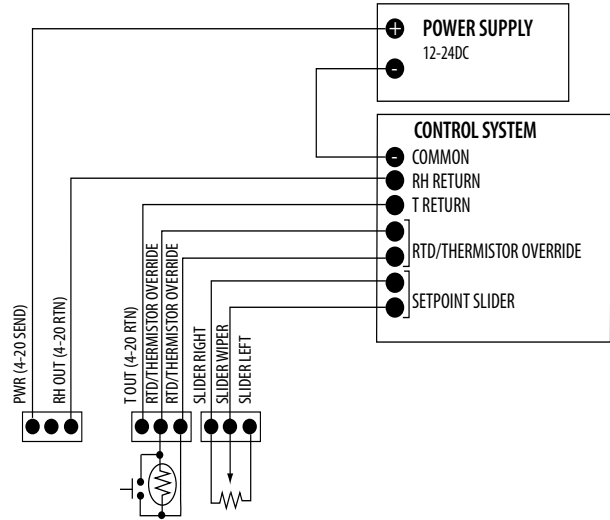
+
POWER SUPPLY
12-24DC
-

CONTROL SYSTEM
- COMMON
RH RETURN
T RETURN
RTD/THERMISTOR OVERRIDE
SETPOINT SLIDER

PWR (4-20 SEND)
RH OUT (4-20 RTN)
T OUT (4-20 RTN)
RTD/THERMISTOR OVERRIDE
RTD/THERMISTOR OVERRIDE
SLIDER RIGHT
SLIDER WIPER
SLIDER LEFT